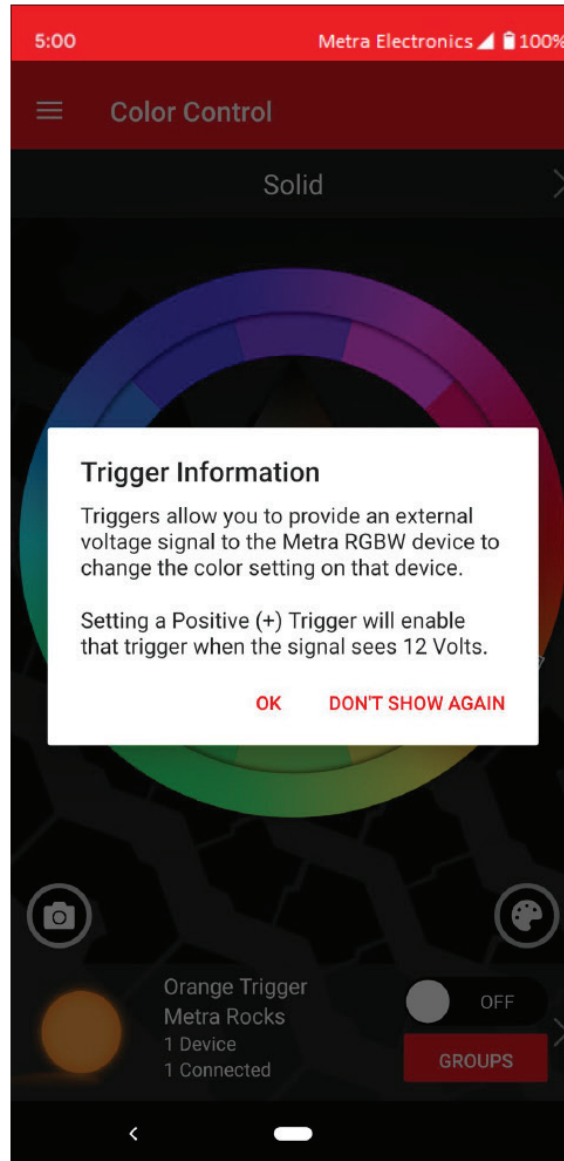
5:00 Metra Electronics 100%

Color Control

Solid

Trigger Information

Triggers allow you to provide an external voltage signal to the Metra RGBW device to change the color setting on that device.

Setting a Positive (+) Trigger will enable that trigger when the signal sees 12 Volts.

OK DON'T SHOW AGAIN

Orange Trigger
Metra Rocks
1 Device
1 Connected

OFF

GROUPS